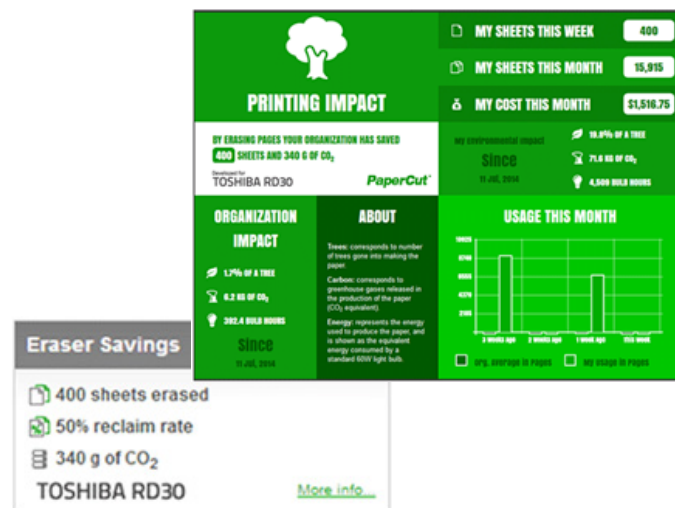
PRINTING IMPACT

BY ERASING PAGES YOUR ORGANIZATION HAS SAVED 400 SHEETS AND 340 G OF $CO_2$

Developed for
TOSHIBA RD30

PaperCut

MY SHEETS THIS WEEK 400

MY SHEETS THIS MONTH 15,915

MY COST THIS MONTH $1,516.75

My environmental impact
Since
11 JUL, 2014

18.8% OF A TREE
71.6 KG OF $CO_2$
4,509 BULB HOURS

ORGANIZATION IMPACT

1.7% OF A TREE
6.2 KG OF $CO_2$
392.4 BULB HOURS

Since
11 JUL, 2014

ABOUT

Trees: corresponds to number of trees gone into making the paper.

Carbon: corresponds to greenhouse gases released in the production of the paper ($CO_2$ equivalent)

Energy: represents the energy used to produce the paper, and is shown as the equivalent energy consumed by a standard 60W light bulb.

USAGE THIS MONTH

10925
8740
6555
4370
2185

3 weeks ago
2 weeks ago
1 week ago
This week

Org. average in pages
My usage in pages

Eraser Savings

400 sheets erased
50% reclaim rate
340 g of $CO_2$
TOSHIBA RD30
More info...